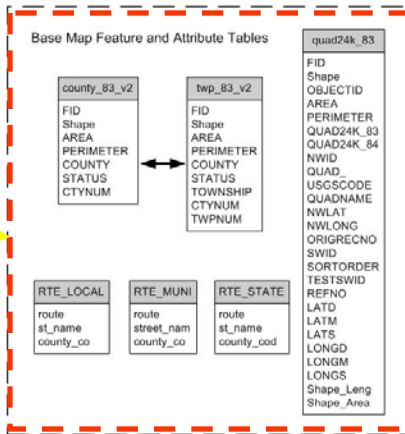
Base Map Feature and Attribute Tables

| county_83_v2 |
|---|
| FID |
| Shape |
| AREA |
| PERIMETER |
| COUNTY |
| STATUS |
| CTYNUM |

| twp_83_v2 |
|---|
| FID |
| Shape |
| AREA |
| PERIMETER |
| COUNTY |
| STATUS |
| TOWNSHIP |
| CTYNUM |
| TWPNUM |

| quad24k_83 |
|---|
| FID |
| Shape |
| OBJECTID |
| AREA |
| PERIMETER |
| QUAD24K_83 |
| QUAD24K_84 |
| NWID |
| QUAD_ |
| USGSCODE |
| QUADNAME |
| NWLAT |
| NWLONG |
| ORIGRECNO |
| SWID |
| SORTORDER |
| TESTSWID |
| REFNO |
| LATD |
| LATM |
| LATS |
| LONGD |
| LONGM |
| LONGS |
| Shape_Leng |
| Shape_Area |

| RTE_LOCAL |
|---|
| route |
| st_name |
| county_co |

| RTE_MUNI |
|---|
| route |
| street_nam |
| county_co |

| RTE_STATE |
|---|
| route |
| st_name |
| county_cod |